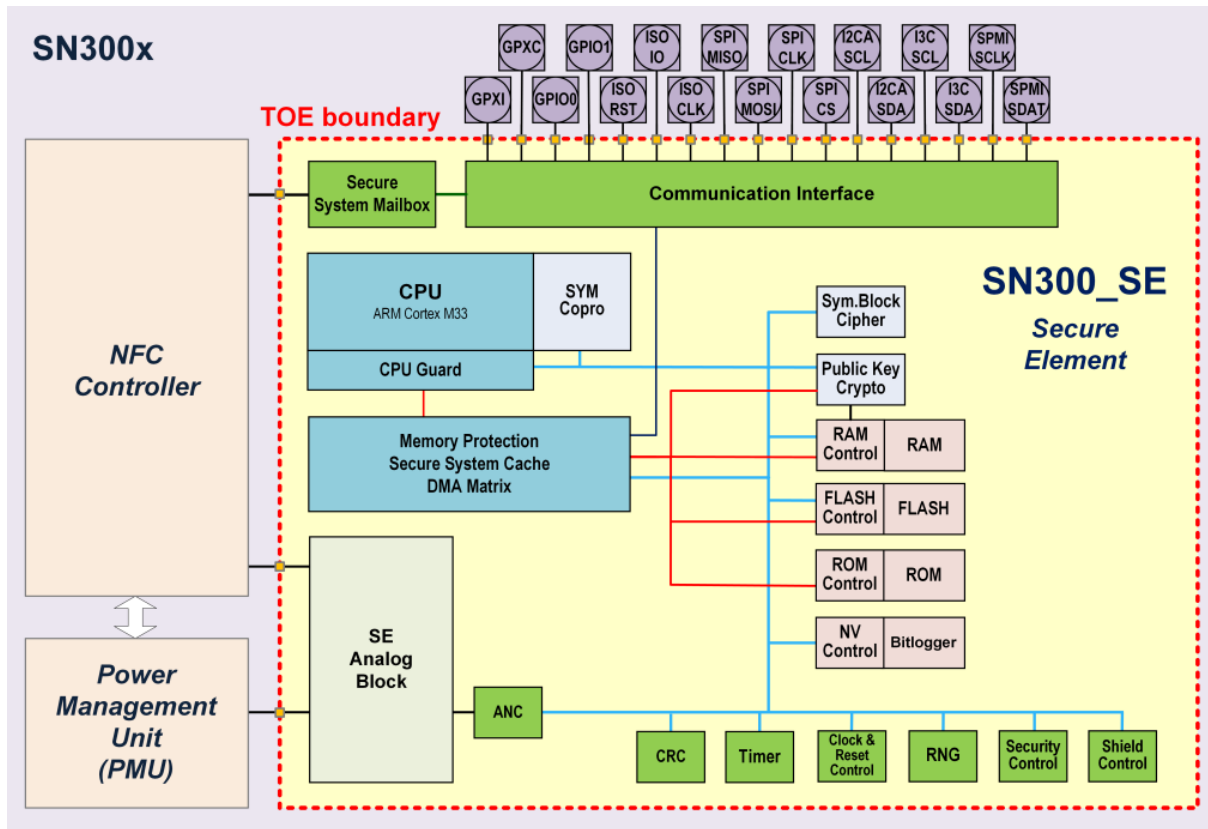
SN300x

GPXC GPIO1 ISO IO SPI MISO SPI CLK I2CA SCL I3C SCL SPMI SCLK

GPXI GPIO0 ISO RST ISO CLK SPI MOSI SPI CS I2CA SDA I3C SDA SPMI SDAT

TOE boundary

NFC Controller

Power Management Unit (PMU)

Secure System Mailbox

Communication Interface

CPU
ARM Cortex M33

SYM Copro

CPU Guard

SN300_SE

Secure Element

Sym.Block Cipher

Public Key Crypto

Memory Protection
Secure System Cache
DMA Matrix

RAM Control | RAM

FLASH Control | FLASH

ROM Control | ROM

NV Control | Bitlogger

SE Analog Block

ANC

CRC

Timer

Clock & Reset Control

RNG

Security Control

Shield Control